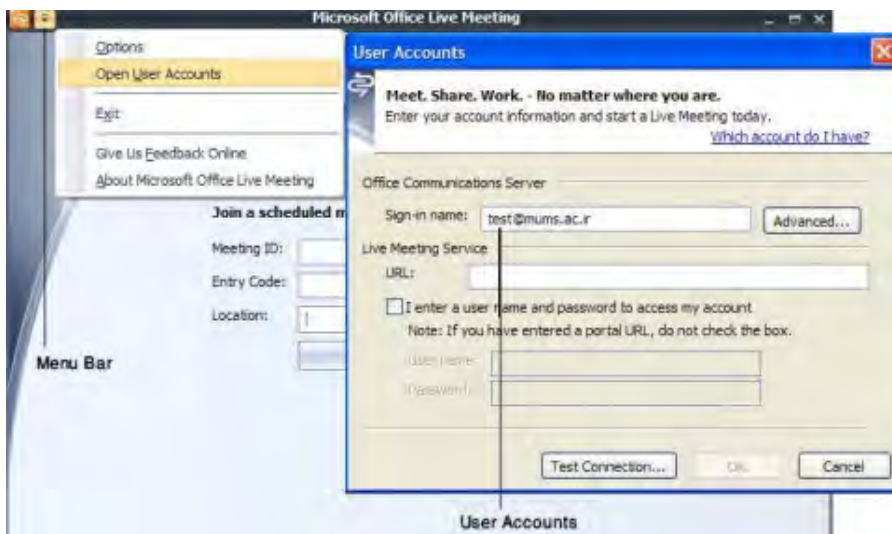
Microsoft Office Live Meeting

Options
Open User Accounts
Exit
Give Us Feedback Online
About Microsoft Office Live Meeting

Join a scheduled m
Meeting ID:
Entry Code:
Location:

Menu Bar

User Accounts

Meet. Share. Work. - No matter where you are.
Enter your account information and start a Live Meeting today.
Which account do I have?

Office Communications Server
Sign-in name: test@mums.ac.ir
Advanced...

Live Meeting Service
URL:

I enter a user name and password to access my account
Note: If you have entered a portal URL, do not check the box.
User name:
Password:

Test Connection...
OK
Cancel

User Accounts